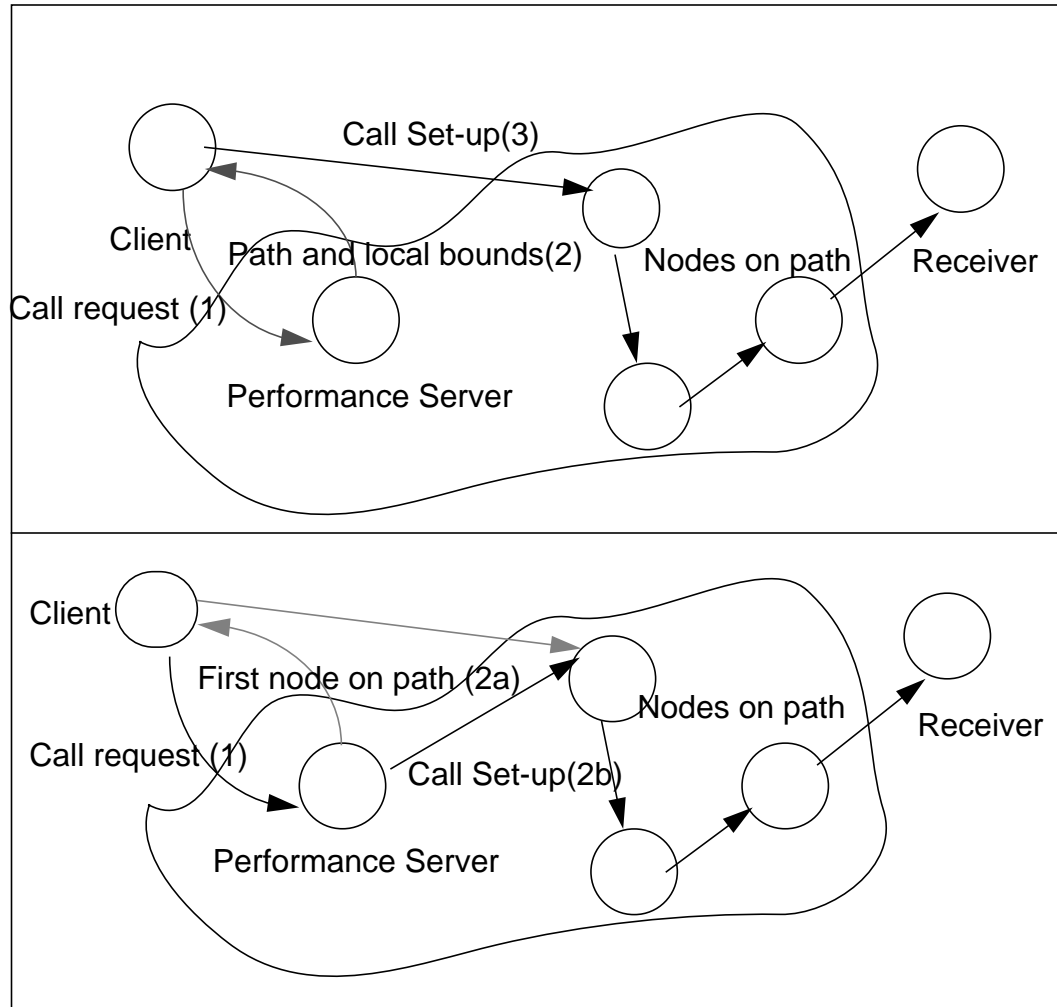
Call Set-up(3)

Client

Path and local bounds(2)

Nodes on path

Receiver

Call request (1)

Performance Server

Client

First node on path (2a)

Nodes on path

Receiver

Call request (1)

Call Set-up(2b)

Performance Server